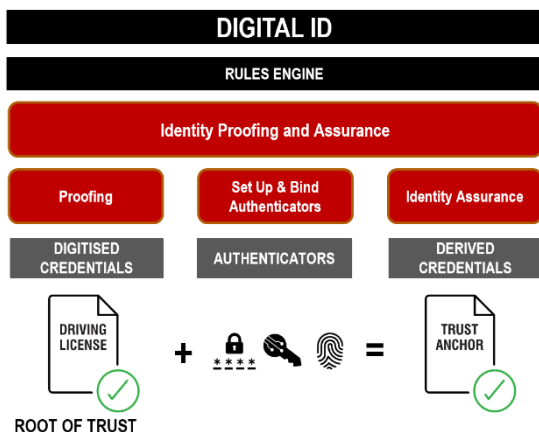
DIGITAL ID

RULES ENGINE

Identity Proofing and Assurance

Proofing

Set Up & Bind Authenticators

Identity Assurance

DIGITISED CREDENTIALS

AUTHENTICATORS

DERIVED CREDENTIALS

DRIVING LICENSE

+

****

=

TRUST ANCHOR

ROOT OF TRUST